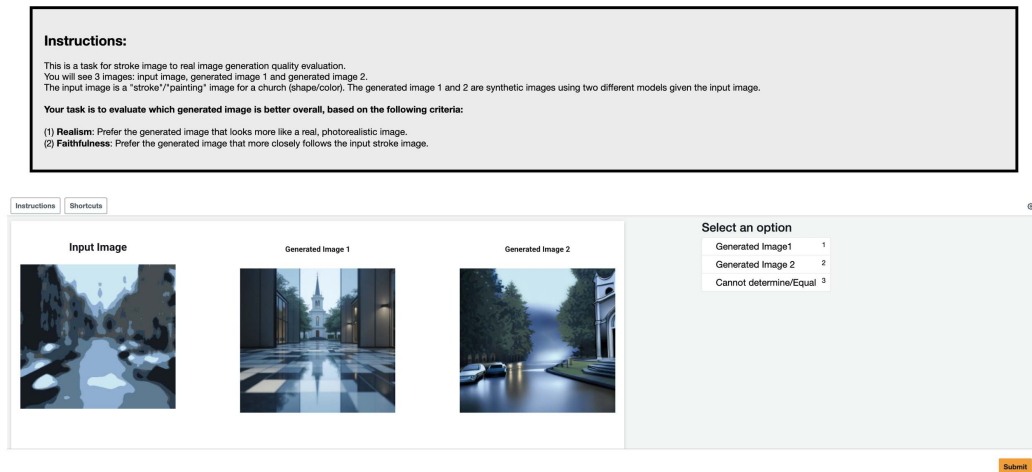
Instructions:

This is a task for stroke image to real image generation quality evaluation.
You will see 3 images: input image, generated image 1 and generated image 2.
The input image is a "stroke"/"painting" image for a church (shape/color). The generated image 1 and 2 are synthetic images using two different models given the input image.

Your task is to evaluate which generated image is better overall, based on the following criteria:

(1) Realism: Prefer the generated image that looks more like a real, photorealistic image.
(2) Faithfulness: Prefer the generated image that more closely follows the input stroke image.

Instructions Shortcuts

Input Image

Generated Image 1

Generated Image 2

Select an option
Generated Image1 1
Generated Image 2 2
Cannot determine/Equal 3

Submit